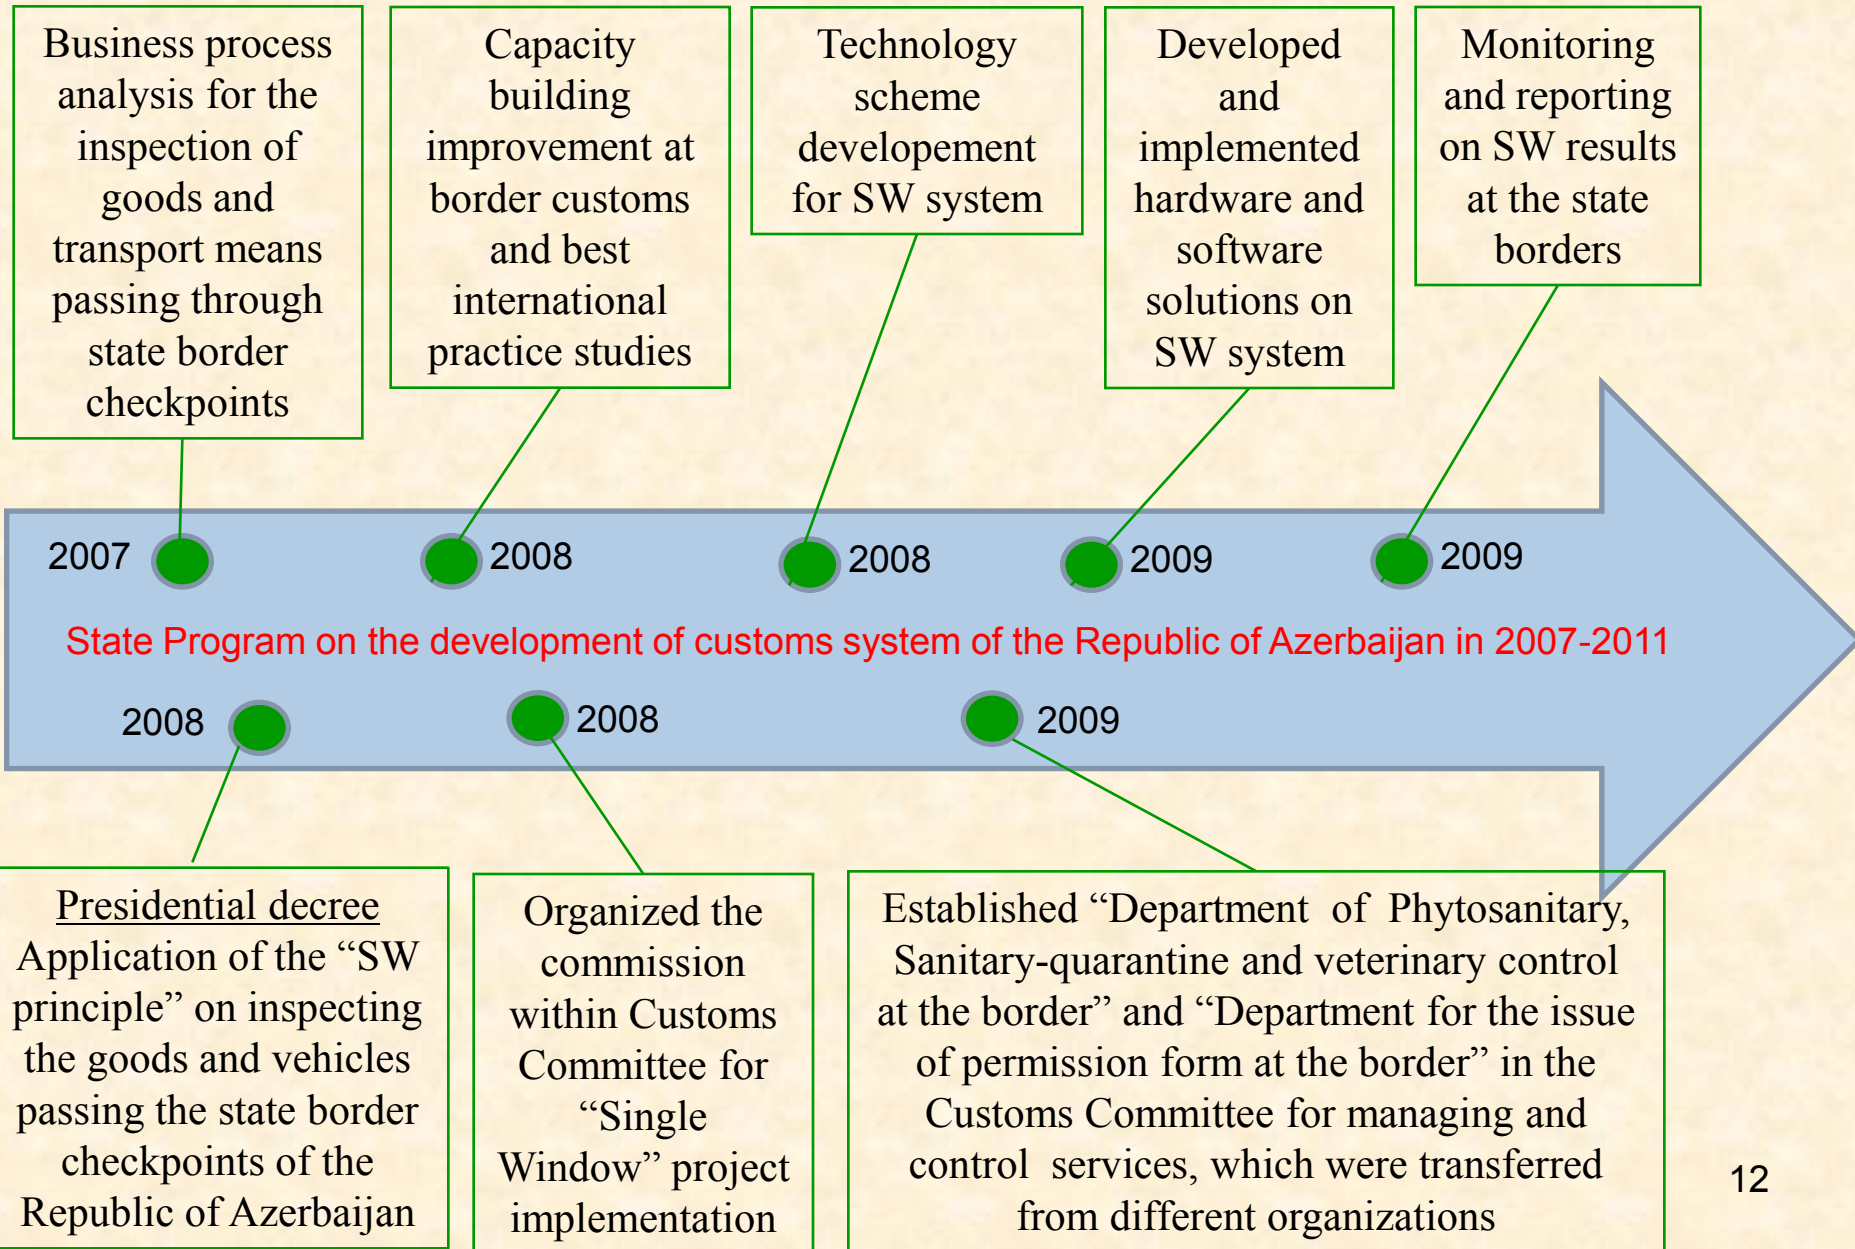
Business process analysis for the inspection of goods and transport means passing through state border checkpoints

Capacity building improvement at border customs and best international practice studies

Technology scheme developement for SW system

Developed and implemented hardware and software solutions on SW system

Monitoring and reporting on SW results at the state borders

2007

2008

2008

2009

2009

State Program on the development of customs system of the Republic of Azerbaijan in 2007-2011

2008

2008

2009

Presidential decree
Application of the “SW principle” on inspecting the goods and vehicles passing the state border checkpoints of the Republic of Azerbaijan

Organized the commission within Customs Committee for “Single Window” project implementation

Established “Department of Phytosanitary, Sanitary-quarantine and veterinary control at the border” and “Department for the issue of permission form at the border” in the Customs Committee for managing and control services, which were transferred from different organizations

12